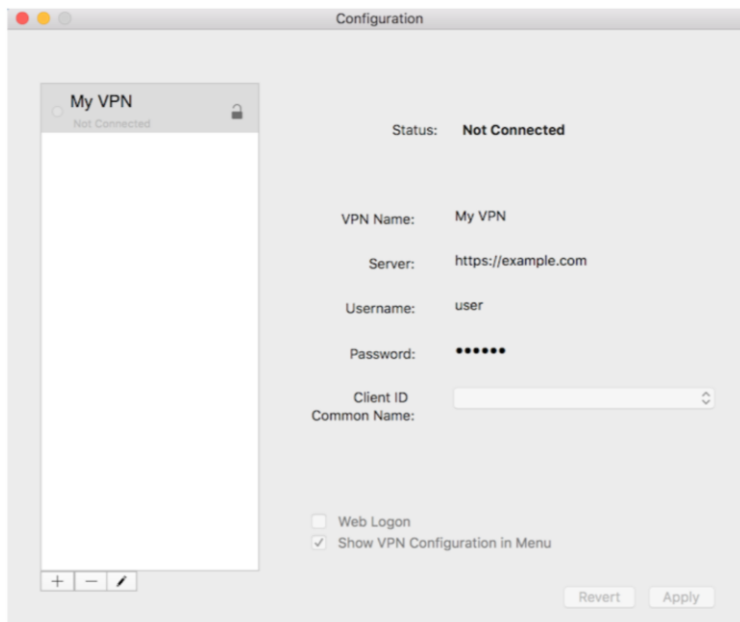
Configuration

My VPN
Not Connected

Status: Not Connected

VPN Name: My VPN

Server: https://example.com

Username: user

Password: ••••••

Client ID Common Name:

Web Logon
✓ Show VPN Configuration in Menu

+ −

Revert Apply